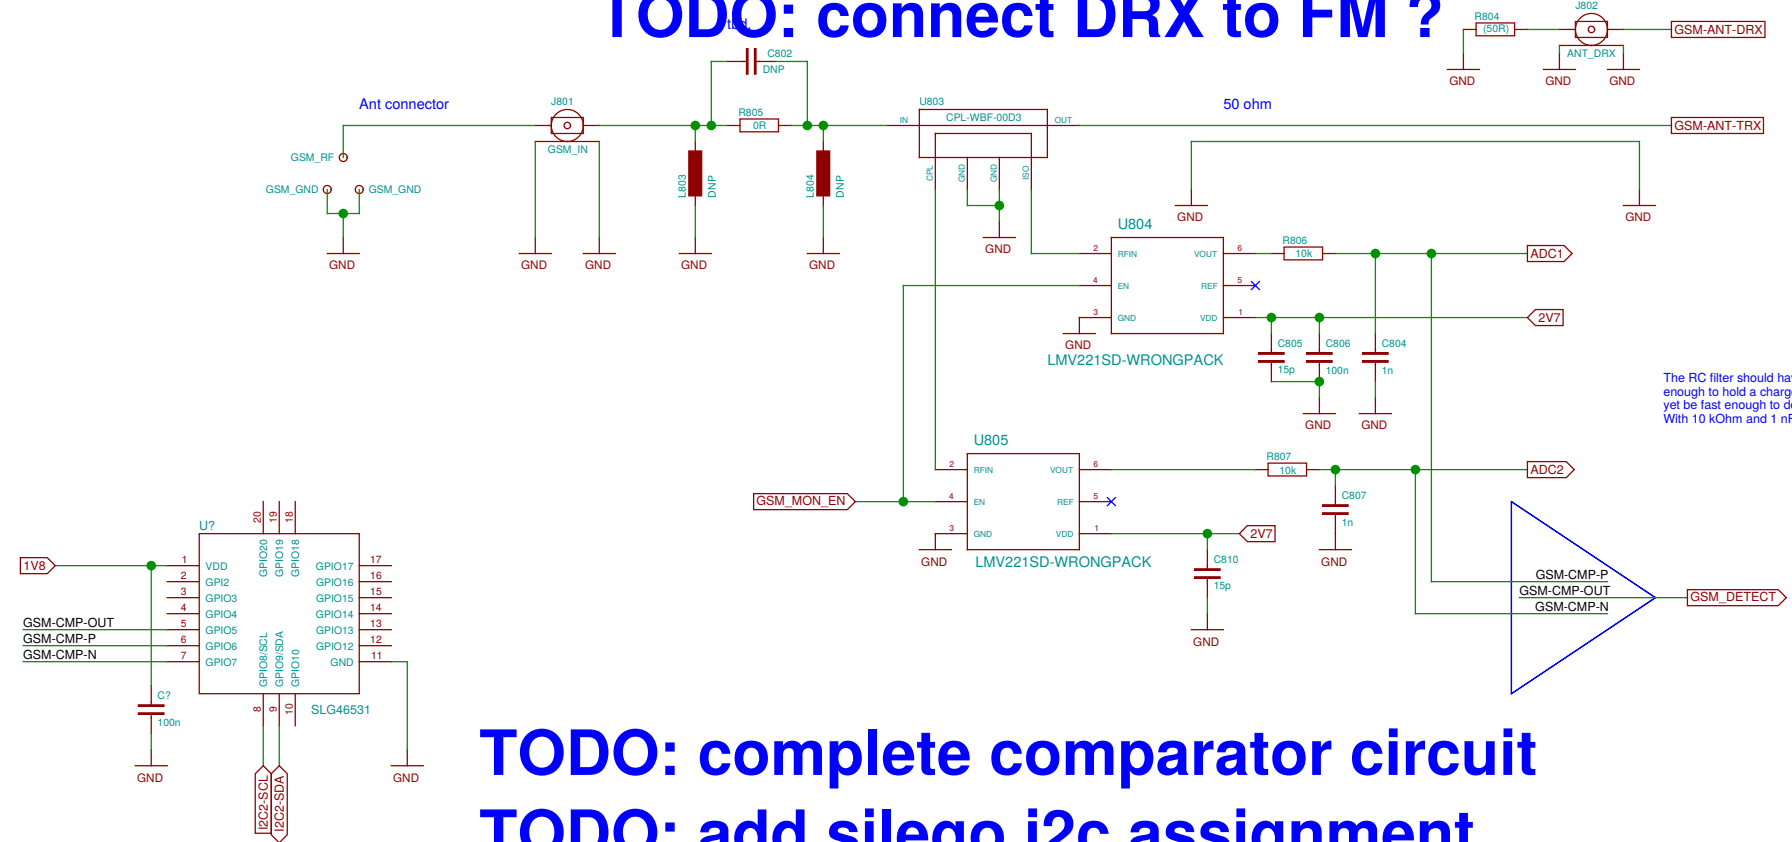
TODO: connect DRX to FM ?

R804
(50R)
J802
GSM-ANT-DRX
ANT_DRX
GND
GND
GND

C802
DNP
Ant connector
J801
R805
0R
U803
CPL-WBF-00D3
IN
OUT
50 ohm
GSM-ANT-TRX
GSM_RF
GSM_IN
GSM_GND
GSM_GND
L803
DNP
L804
DNP
CPL
GND
GND
ISO
GND
GND
GND
GND
GND
GND
GND
GND

U804
2 RFIN
VOUT 6
R806
10k
ADC1
4 EN
REF 5
3 GND
VDD 1
2V7
GND
LMV221SD-WRONGPACK
C805
15p
C806
100n
C804
1n
GND
GND

The RC filter should ha
enough to hold a charg
yet be fast enough to d
With 10 kOhm and 1 nF

U805
2 RFIN
VOUT 6
R807
10k
ADC2
GSM_MON_EN
4 EN
REF 5
C807
1n
3 GND
VDD 1
2V7
GND
LMV221SD-WRONGPACK
GND
C810
15p
GND

GSM-CMP-P
GSM-CMP-OUT
GSM-CMP-N
GSM_DETECT

U?
20 19 18
GPIO20 GPIO19 GPIO18
1V8
1 VDD
GPIO17 17
2 GPI2
GPIO16 16
3 GPIO3
GPIO15 15
4 GPIO4
GPIO14 14
GSM-CMP-OUT
5 GPIO5
GPIO13 13
GSM-CMP-P
6 GPIO6
GPIO12 12
GSM-CMP-N
7 GPIO7
GND 11
GPIO8/SCL GPIO9/SDA GPIO10
8 9 10
SLG46531
C?
100n
GND
GND
I2C2-SCL
I2C2-SDA

TODO: complete comparator circuit
TODO: add silego i2c assignment